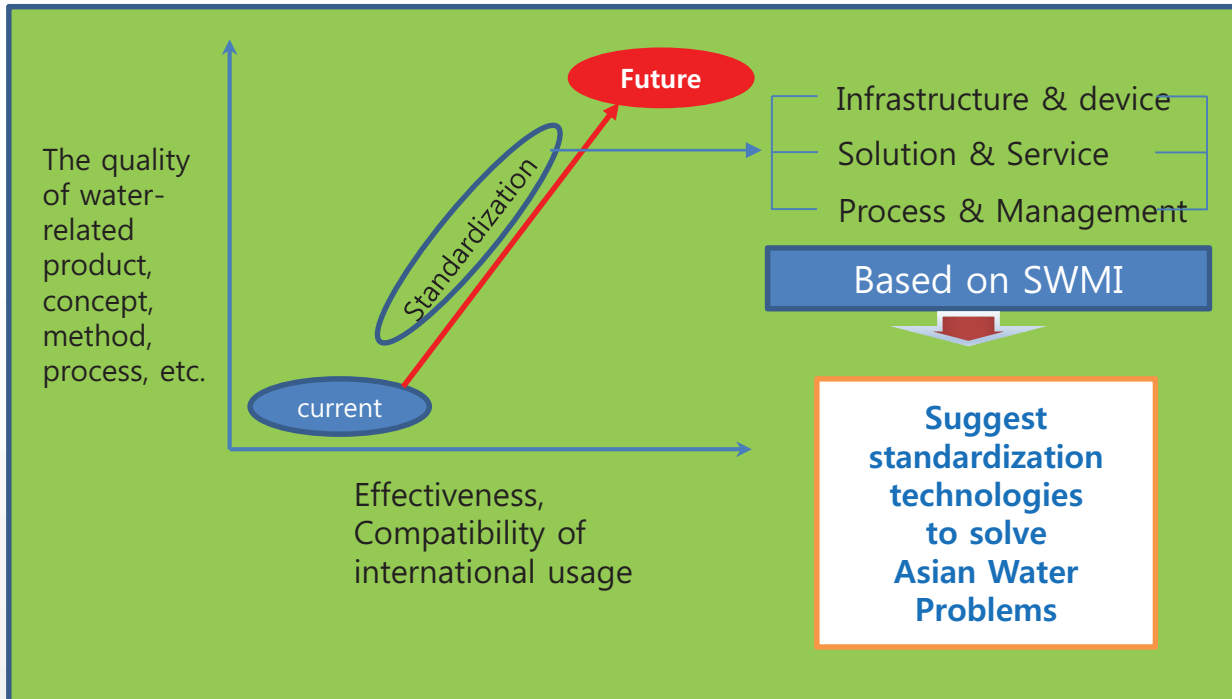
The quality of water-related product, concept, method, process, etc.

Future

Standardization

current

Effectiveness, Compatibility of international usage

Infrastructure & device

Solution & Service

Process & Management

Based on SWMI

Suggest standardization technologies to solve Asian Water Problems